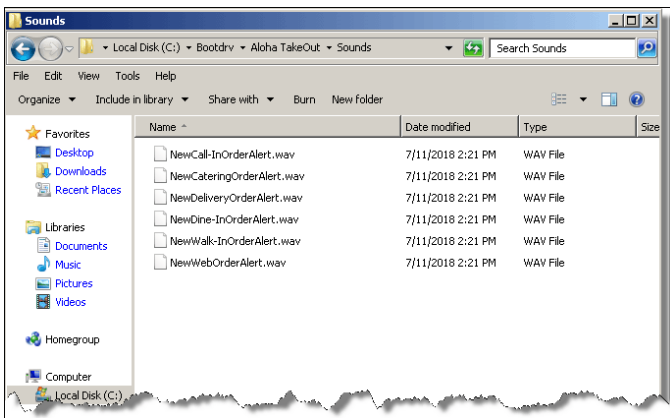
Sounds

Local Disk (C:) ▸ Bootdrv ▸ Aloha TakeOut ▸ Sounds

Search Sounds

File Edit View Tools Help

Organize ▾ Include in library ▾ Share with ▾ Burn New folder

Favorites
Desktop
Downloads
Recent Places

Libraries
Documents
Music
Pictures
Videos

Homegroup

Computer
Local Disk (C:)

| Name | Date modified | Type | Size |
|---|---|---|---|
| NewCall-InOrderAlert.wav | 7/11/2018 2:21 PM | WAV File | |
| NewCateringOrderAlert.wav | 7/11/2018 2:21 PM | WAV File | |
| NewDeliveryOrderAlert.wav | 7/11/2018 2:21 PM | WAV File | |
| NewDine-InOrderAlert.wav | 7/11/2018 2:21 PM | WAV File | |
| NewWalk-InOrderAlert.wav | 7/11/2018 2:21 PM | WAV File | |
| NewWebOrderAlert.wav | 7/11/2018 2:21 PM | WAV File | |